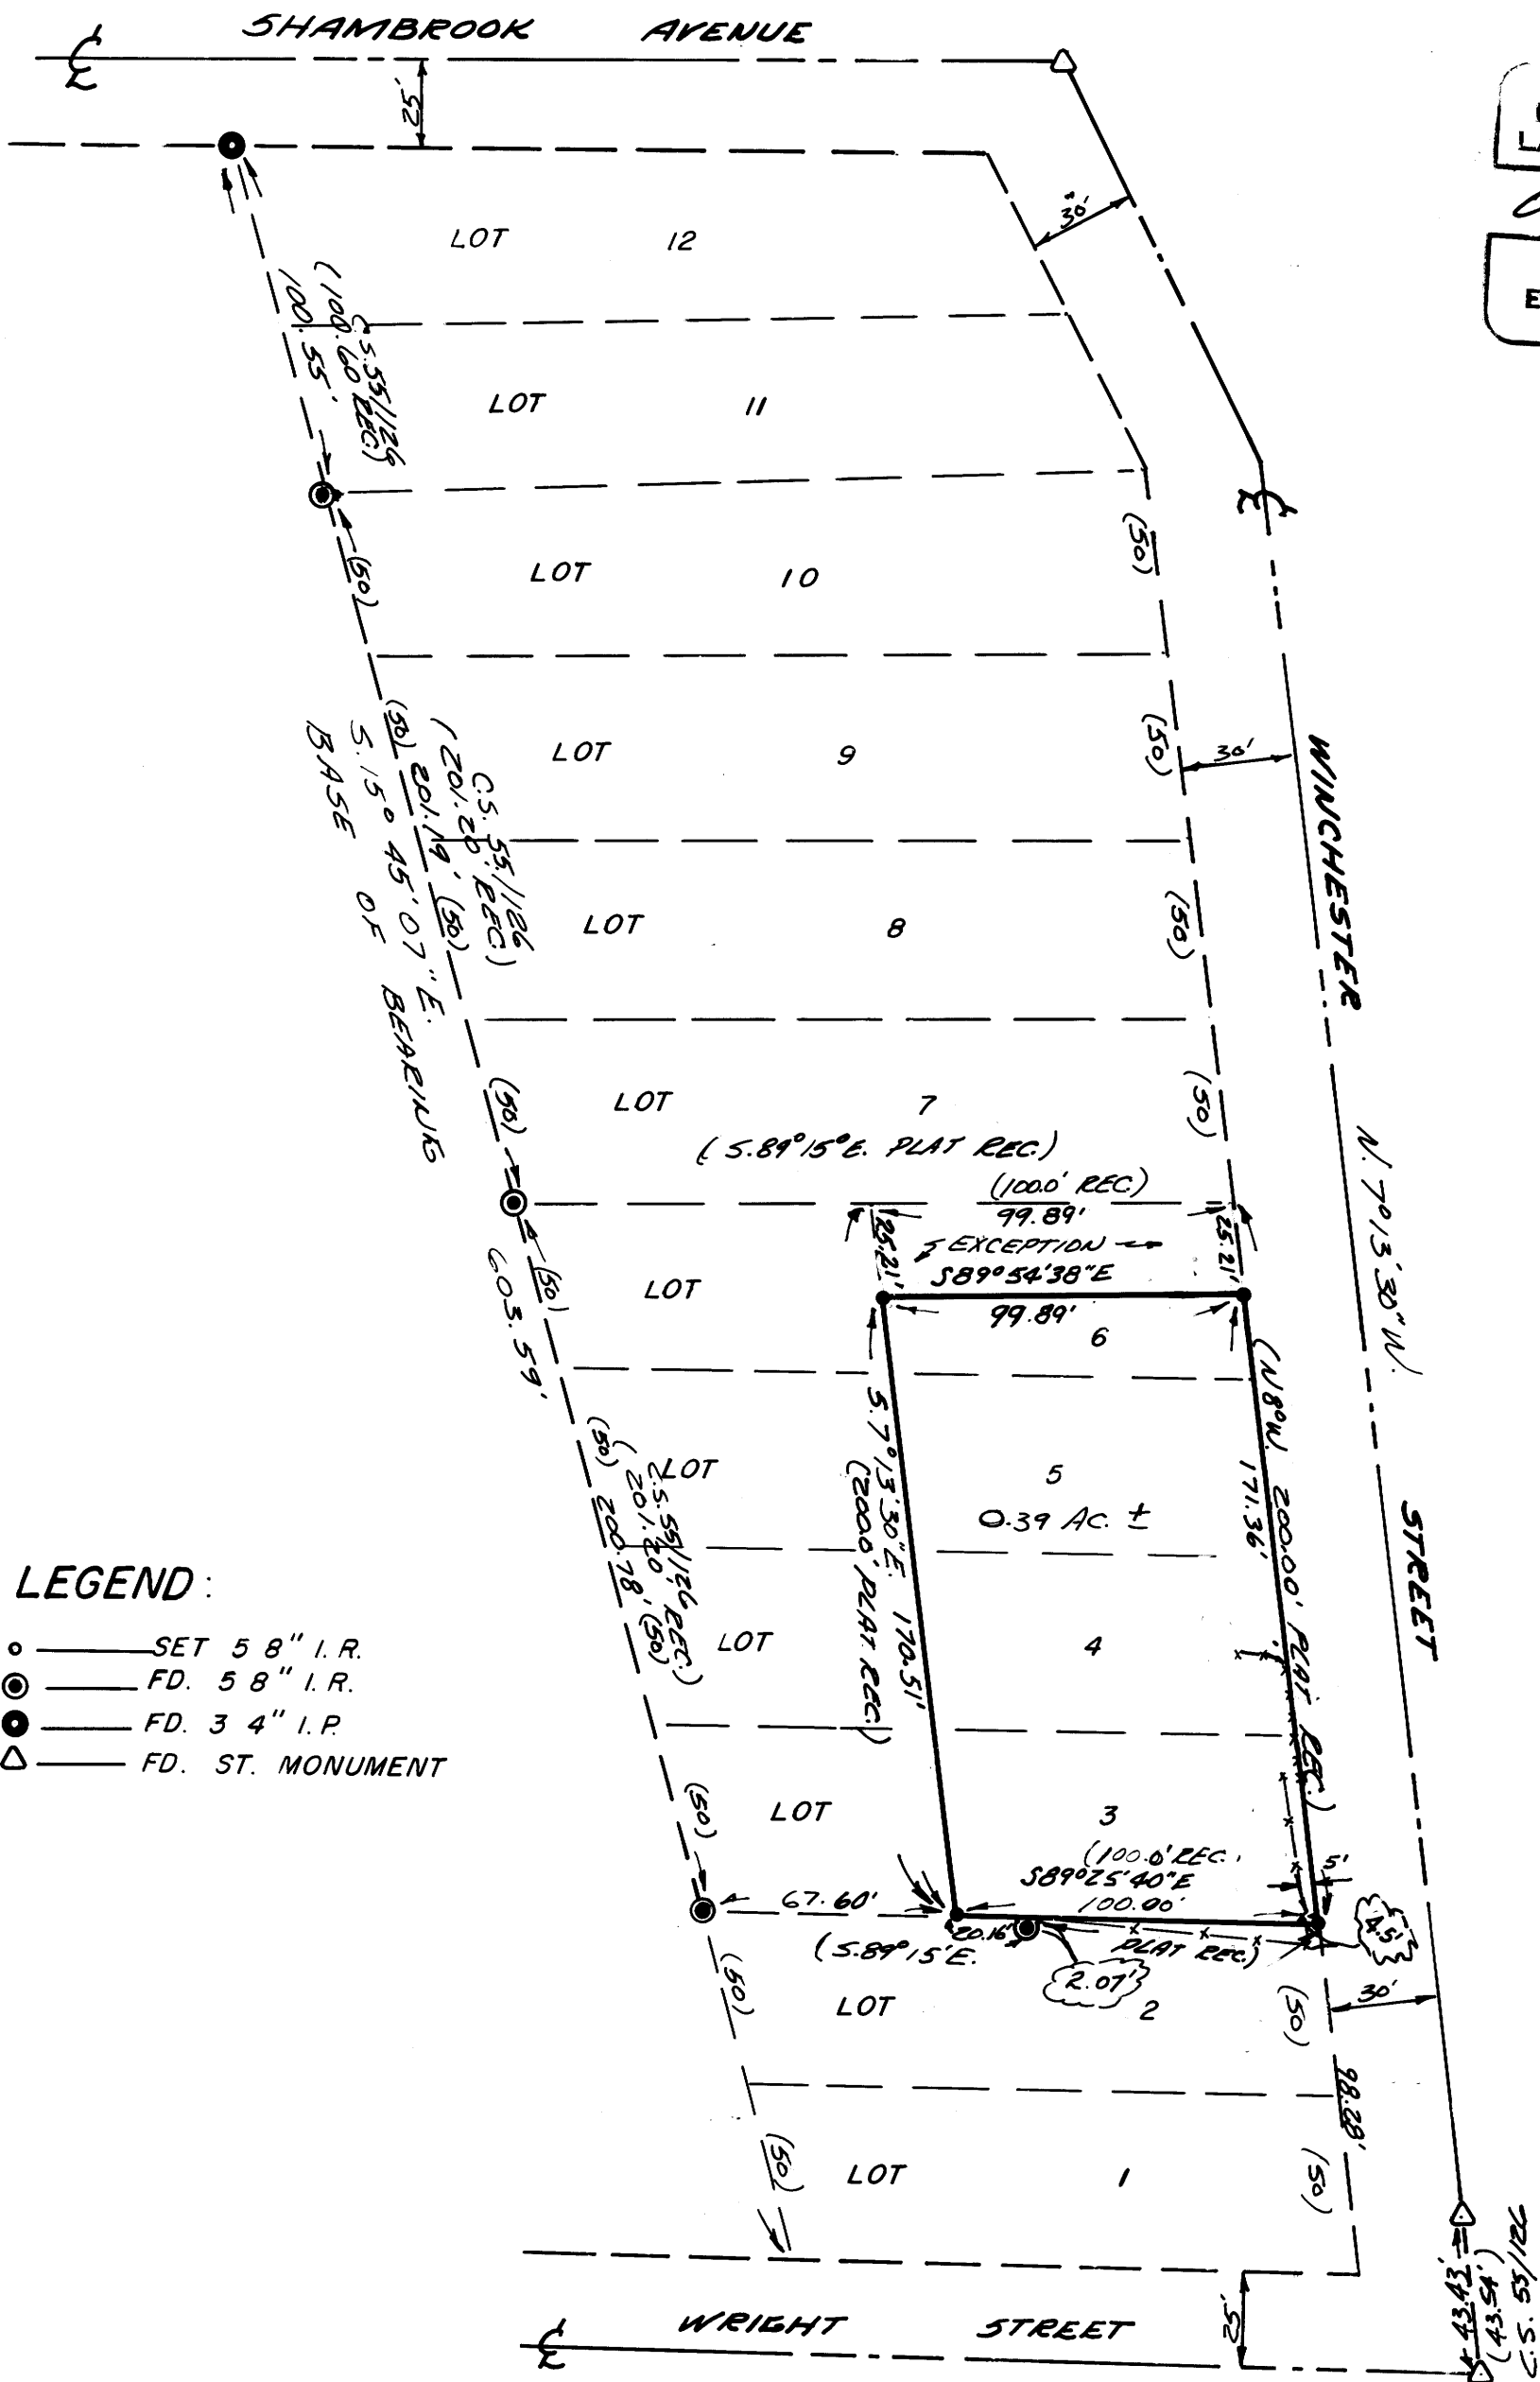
SHAMBROOK AVENUE

25'

30'

LOT 12

(100.60 REC.)
100.55'
C.S. 55/126

LOT 11

(50)

LOT 10

(50)

LOT 9

(50)

30'

WINCHESTER

(50)
C.S. 55/126
(201.20' REC.)
201.19'
(50)
S.15° 45' 07" E.
BASE OF BEARING

LOT 8

(50)

LOT 7

(S.89°15'E. PLAT REC.)

(50)

(100.0' REC.)
99.89'

N. 7°13'30" W.

25.21'
EXCEPTION
S89°54'38"E
25.21'

LOT

99.89'

6

(50)

603.59'

S.7°13'30"E. 170.51'
(200.0' PLAT REC.)

(N.8°W. 200.00' PLAT REC.)
171.36'

LOT

5

0.39 Ac. ±

STREET

(50)
C.S. 55/126
(201.20' REC.)
200.78'
(50)

LOT

4

LEGEND:
SET 5 8" I.R.
FD. 5 8" I.R.
FD. 3 4" I.P.
FD. ST. MONUMENT

(50)

LOT

3

(100.0' REC.
S89°25'40"E
100.00'

5'

67.60'

20.16'

PLAT REC.)

4.5'

(S.89°15'E.

2.07'

LOT

2

(50)

30'

(50)

98.28'

(50)

LOT

1

(50)

25'

WRIGHT STREET

43.43'
(43.54')
C.S. 55/126